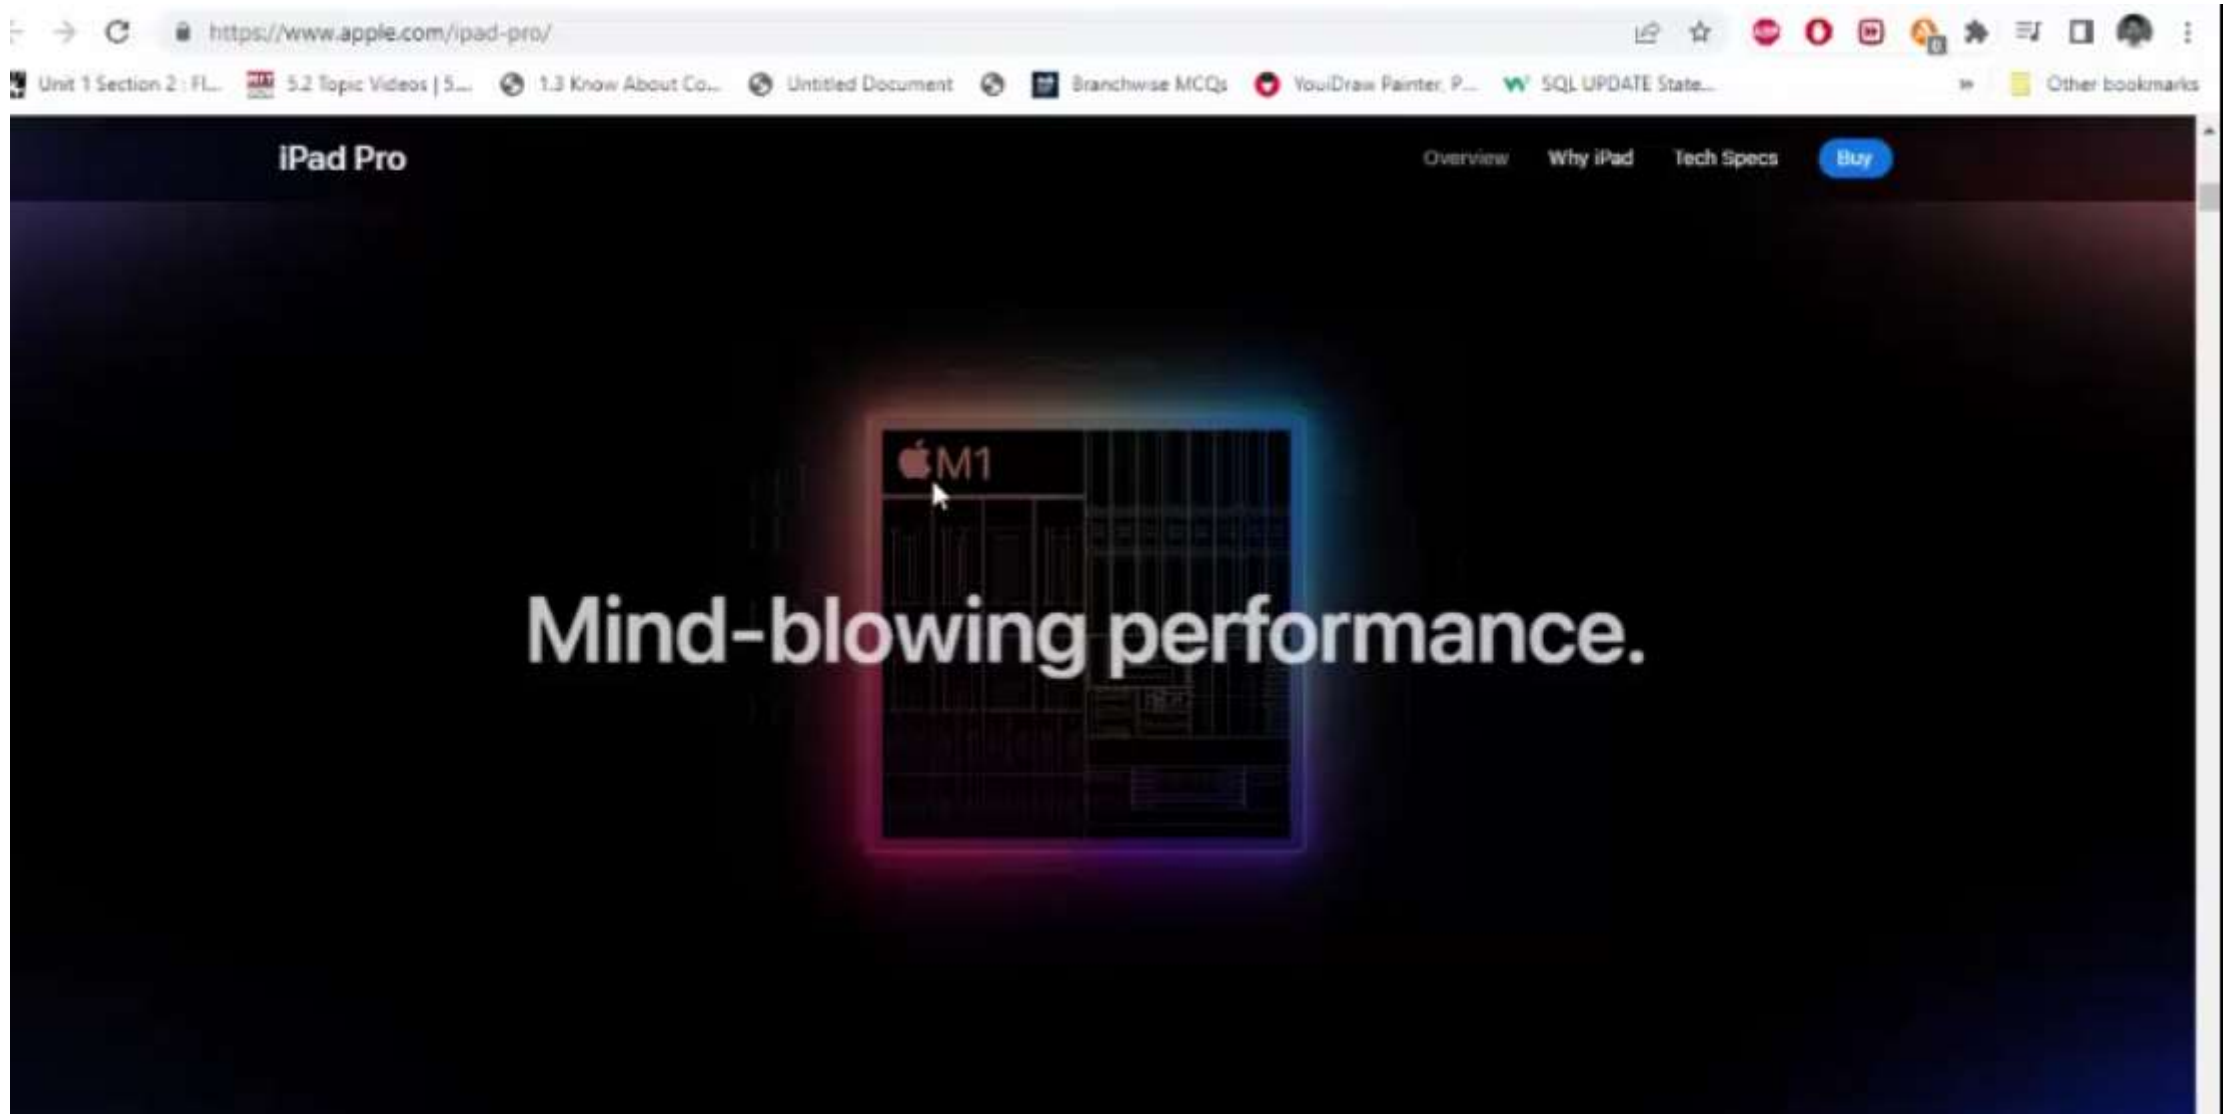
https://www.apple.com/ipad-pro/

Unit 1 Section 2 : FL... 5.2 Topic Videos | 5... 1.3 Know About Co... Untitled Document Branchwise MCQs YouiDraw Painter, P... SQL UPDATE State... » Other bookmarks

iPad Pro

Overview Why iPad Tech Specs Buy

M1

Mind-blowing performance.